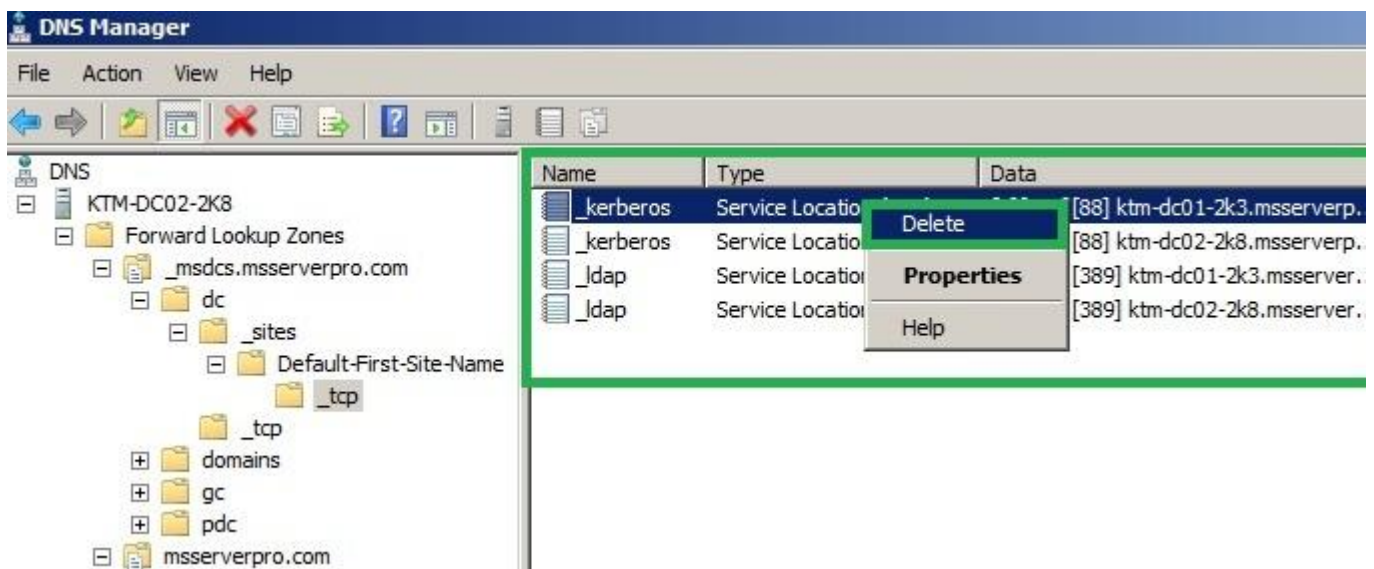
DNS Manager

File Action View Help

DNS
KTM-DC02-2K8
Forward Lookup Zones
_msdcs.msserverpro.com
dc
_sites
Default-First-Site-Name
_tcp
_tcp
domains
gc
pdc
msserverpro.com

| Name | Type | Data |
|---|---|---|
| _kerberos | Service Locatio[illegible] | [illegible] [88] ktm-dc01-2k3.msserverp. |
| _kerberos | Service Locatio | [88] ktm-dc02-2k8.msserverp. |
| _ldap | Service Locatio | [389] ktm-dc01-2k3.msserver. |
| _ldap | Service Locatio | [389] ktm-dc02-2k8.msserver. |

Delete
Properties
Help